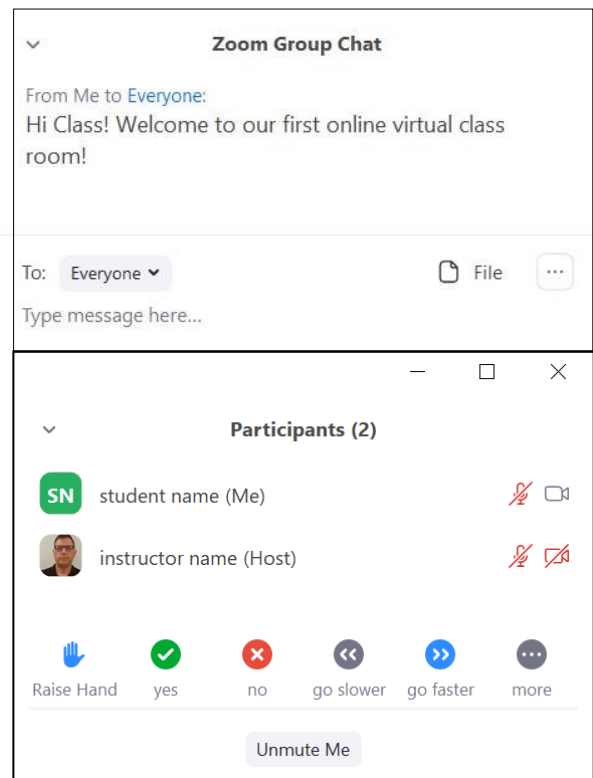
Zoom Group Chat

From Me to Everyone:
Hi Class! Welcome to our first online virtual class room!

To: Everyone

File

...

Type message here...

Participants (2)

SN student name (Me)

instructor name (Host)

Raise Hand

yes

no

go slower

go faster

more

Unmute Me